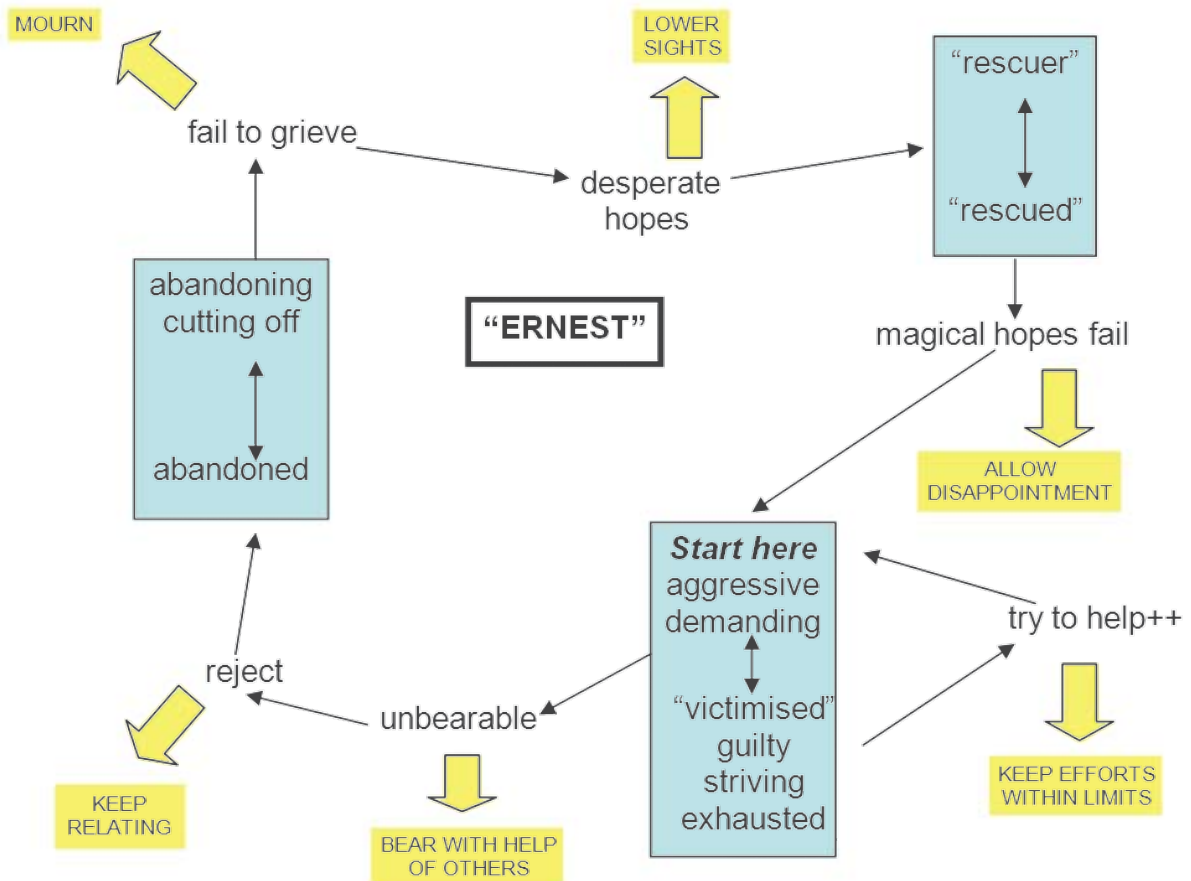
MOURN

LOWER SIGHTS

"rescuer"

"rescued"

fail to grieve

desperate hopes

abandoning cutting off

abandoned

"ERNEST"

magical hopes fail

ALLOW DISAPPOINTMENT

***Start here***
aggressive demanding

"victimised" guilty striving exhausted

try to help++

reject

unbearable

KEEP RELATING

BEAR WITH HELP OF OTHERS

KEEP EFFORTS WITHIN LIMITS